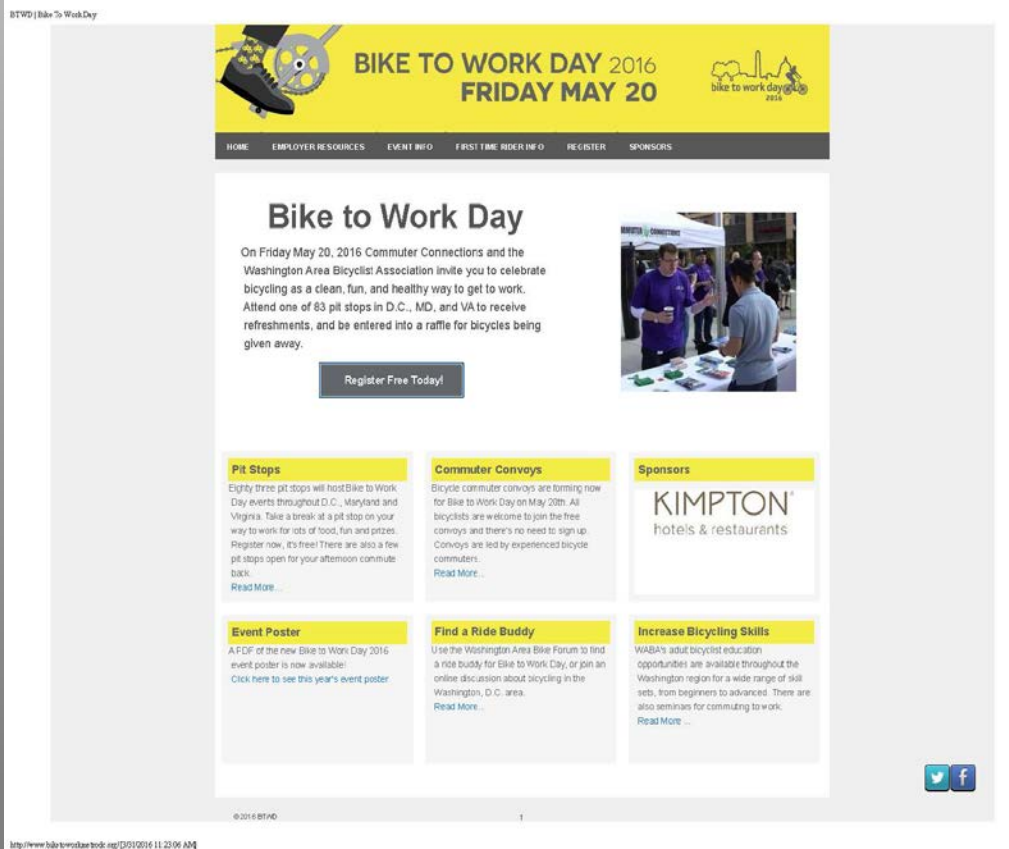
BTWD | Bike To Work Day

BIKE TO WORK DAY 2016
FRIDAY MAY 20

bike to work day
2016

HOME EMPLOYER RESOURCES EVENT INFO FIRST TIME RIDER INFO REGISTER SPONSORS

Bike to Work Day

On Friday May 20, 2016 Commuter Connections and the Washington Area Bicyclist Association invite you to celebrate bicycling as a clean, fun, and healthy way to get to work. Attend one of 83 pit stops in D.C., MD, and VA to receive refreshments, and be entered into a raffle for bicycles being given away.

Register Free Today!

COMMUTER CONNECTIONS

Pit Stops
Eighty three pit stops will host Bike to Work Day events throughout D.C., Maryland and Virginia. Take a break at a pit stop on your way to work for lots of food, fun and prizes. Register now, it's free! There are also a few pit stops open for your afternoon commute back.
Read More...

Commuter Convoys
Bicycle commuter convoys are forming now for Bike to Work Day on May 20th. All bicyclists are welcome to join the free convoys and there's no need to sign up. Convoys are led by experienced bicycle commuters.
Read More...

Sponsors
KIMPTON
hotels & restaurants

Event Poster
A PDF of the new Bike to Work Day 2016 event poster is now available!
Click here to see this year's event poster.

Find a Ride Buddy
Use the Washington Area Bike Forum to find a ride buddy for Bike to Work Day, or join an online discussion about bicycling in the Washington, D.C. area.
Read More...

Increase Bicycling Skills
WABA's adult bicyclist education opportunities are available throughout the Washington region for a wide range of skill sets, from beginners to advanced. There are also seminars for commuting to work.
Read More ...

©2016 BTWD

1

http://www.biketoworkmetrodc.org/[3/31/2016 11:23:06 AM]